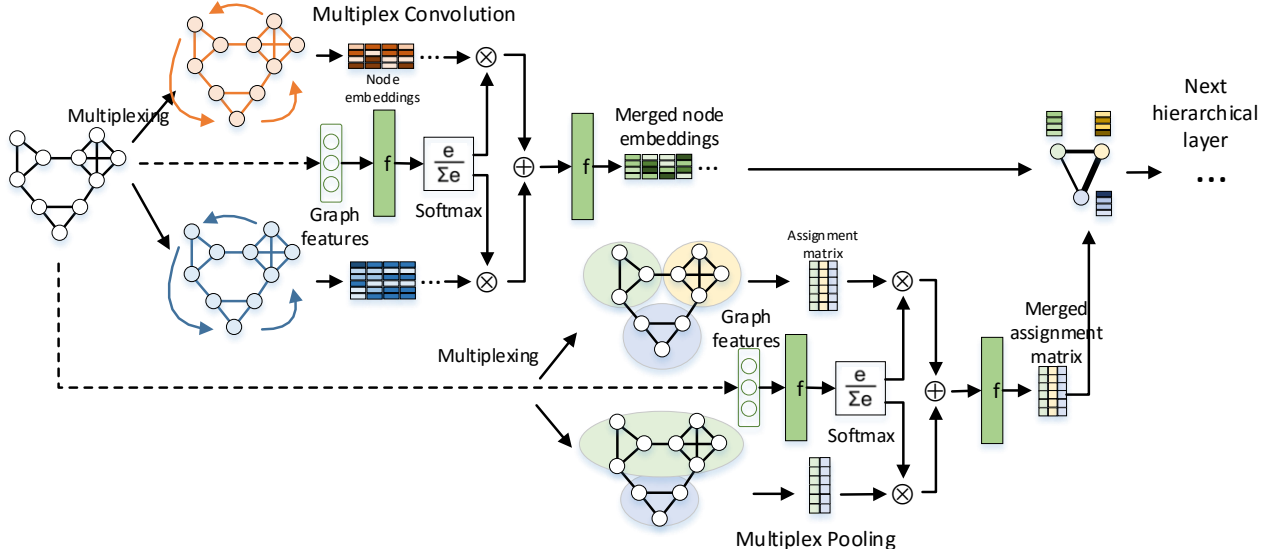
Multiplex Convolution

Node embeddings

Multiplexing

f

$\frac{e}{\Sigma e}$

Softmax

Graph features

$\otimes$

$\oplus$

f

Merged node embeddings

Next hierarchical layer

...

Assignment matrix

$\otimes$

Graph features

Multiplexing

f

$\frac{e}{\Sigma e}$

Softmax

$\oplus$

f

Merged assignment matrix

$\otimes$

Multiplex Pooling